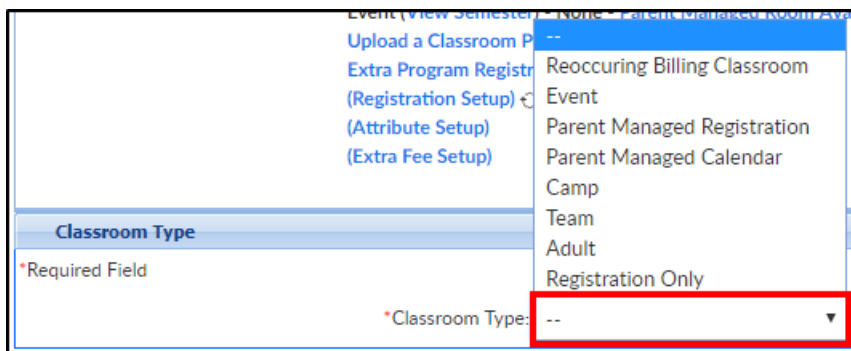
Event (View Semester) - None - Parent Managed Room Ava
Upload a Classroom P
Extra Program Registr
(Registration Setup)
(Attribute Setup)
(Extra Fee Setup)

--
Reoccuring Billing Classroom
Event
Parent Managed Registration
Parent Managed Calendar
Camp
Team
Adult
Registration Only

Classroom Type

*Required Field

*Classroom Type: --